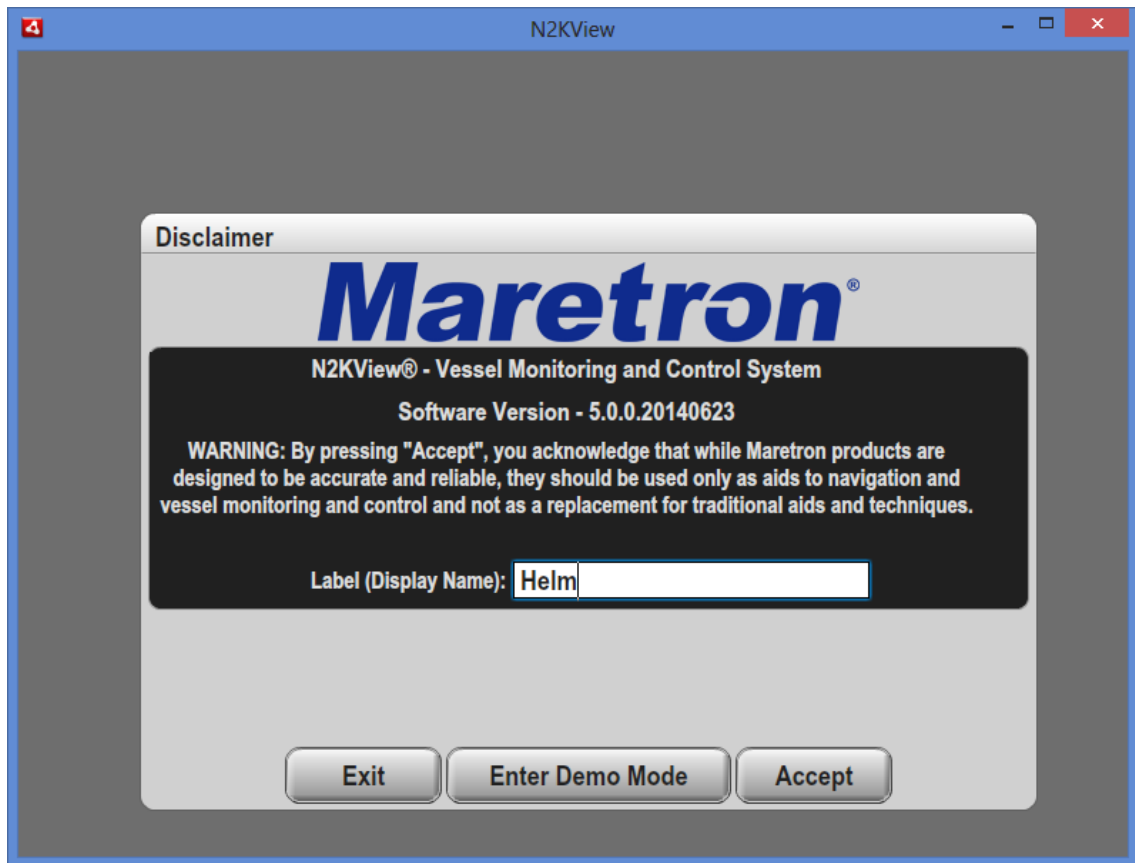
N2KView

Disclaimer

Maretron®

N2KView® - Vessel Monitoring and Control System

Software Version - 5.0.0.20140623

WARNING: By pressing "Accept", you acknowledge that while Maretron products are designed to be accurate and reliable, they should be used only as aids to navigation and vessel monitoring and control and not as a replacement for traditional aids and techniques.

Label (Display Name): Helm

Exit

Enter Demo Mode

Accept